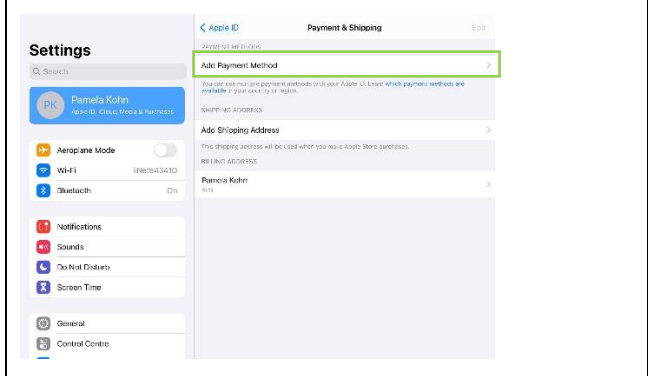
Settings

Q Search

PK Pamela Kohn
Apple ID, iCloud, Media & Purchases

Aeroplane Mode

Wi-Fi iiNet843410

Bluetooth On

Notifications

Sounds

Do Not Disturb

Screen Time

General

Control Centre

< Apple ID Payment & Shipping Edit

PAYMENT METHODS

Add Payment Method

You can use multiple payment methods with your Apple ID. Learn which payment methods are available in your country or region.

SHIPPING ADDRESS

Add Shipping Address

This shipping address will be used when you make Apple Store purchases.

BILLING ADDRESS

Pamela Kohn
AUS